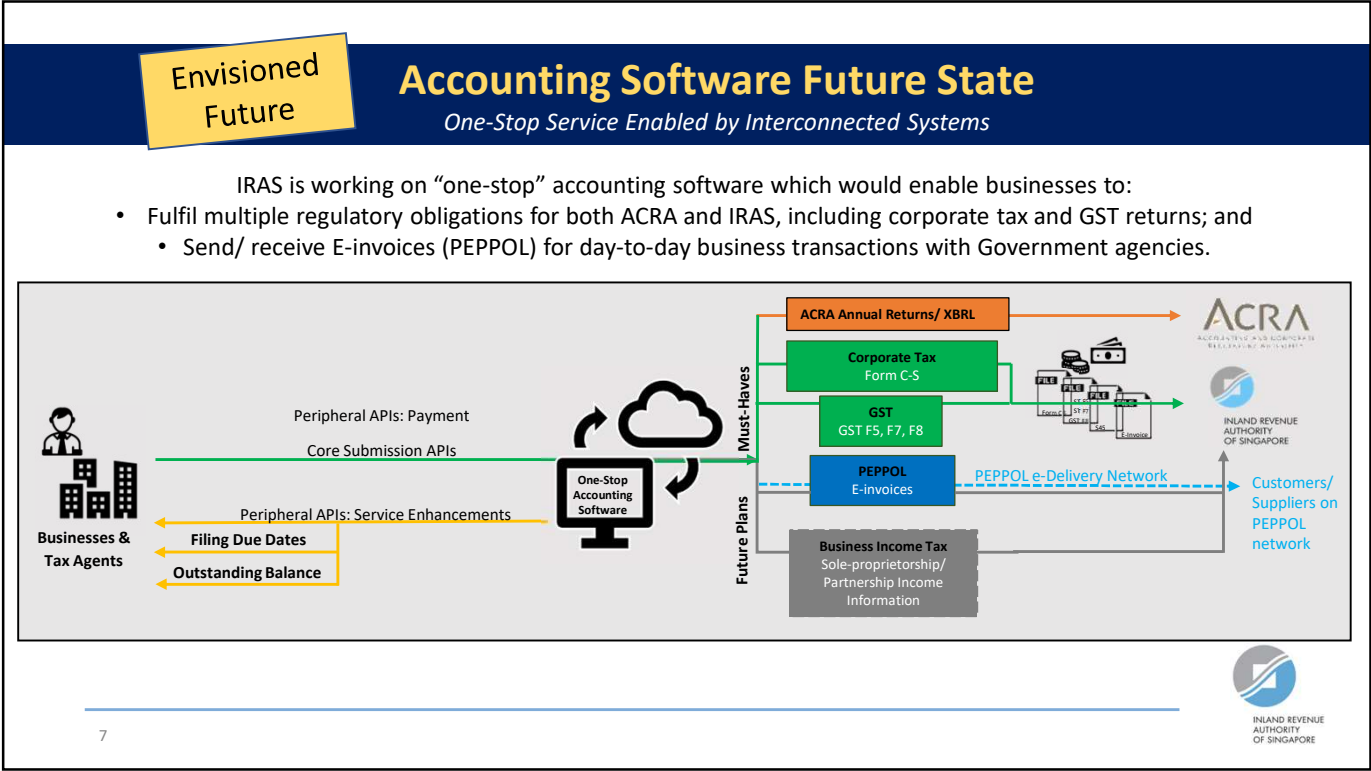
Envisioned Future

Accounting Software Future State

One-Stop Service Enabled by Interconnected Systems

IRAS is working on “one-stop” accounting software which would enable businesses to:

• Fulfil multiple regulatory obligations for both ACRA and IRAS, including corporate tax and GST returns; and

• Send/ receive E-invoices (PEPPOL) for day-to-day business transactions with Government agencies.

Businesses & Tax Agents

Peripheral APIs: Payment

Core Submission APIs

Peripheral APIs: Service Enhancements

Filing Due Dates

Outstanding Balance

One-Stop Accounting Software

Must-Haves

Future Plans

ACRA Annual Returns/ XBRL

Corporate Tax
Form C-S

GST
GST F5, F7, F8

PEPPOL
E-invoices

PEPPOL e-Delivery Network

Business Income Tax
Sole-proprietorship/ Partnership Income Information

FILE
Form C-S
FILE
GST F5
GST F7
GST F8
FILE
S45
FILE
E-invoice

ACRA
ACCOUNTING AND CORPORATE REGULATORY AUTHORITY

INLAND REVENUE AUTHORITY OF SINGAPORE

Customers/ Suppliers on PEPPOL network

7

INLAND REVENUE AUTHORITY OF SINGAPORE